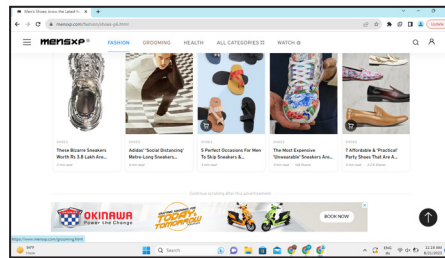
Men's Shoes Know the Latest Fa...

mensxp.com/fashion/shoes.html

Update

MENSXP

FASHION GROOMING HEALTH ALL CATEGORIES WATCH

SHOES
These Bizarre Sneakers Worth Rs 3.8 Lakh Are...

SHOES
Adidas' 'Social Distancing' Metre-Long Sneakers...

SHOES
5 Perfect Occasions For Men To Skip Sneakers &...

SHOES
The Most Expensive 'Unwearable' Sneakers Are...

SHOES
7 Affordable & 'Practical' Party Shoes That Are A...

Continue scrolling after this advertisement

OKINAWA
Power the Change

BOOK NOW

https://www.mensxp.com/grooming.html

Search

ENG IN

11:18 AM
4/25/2023